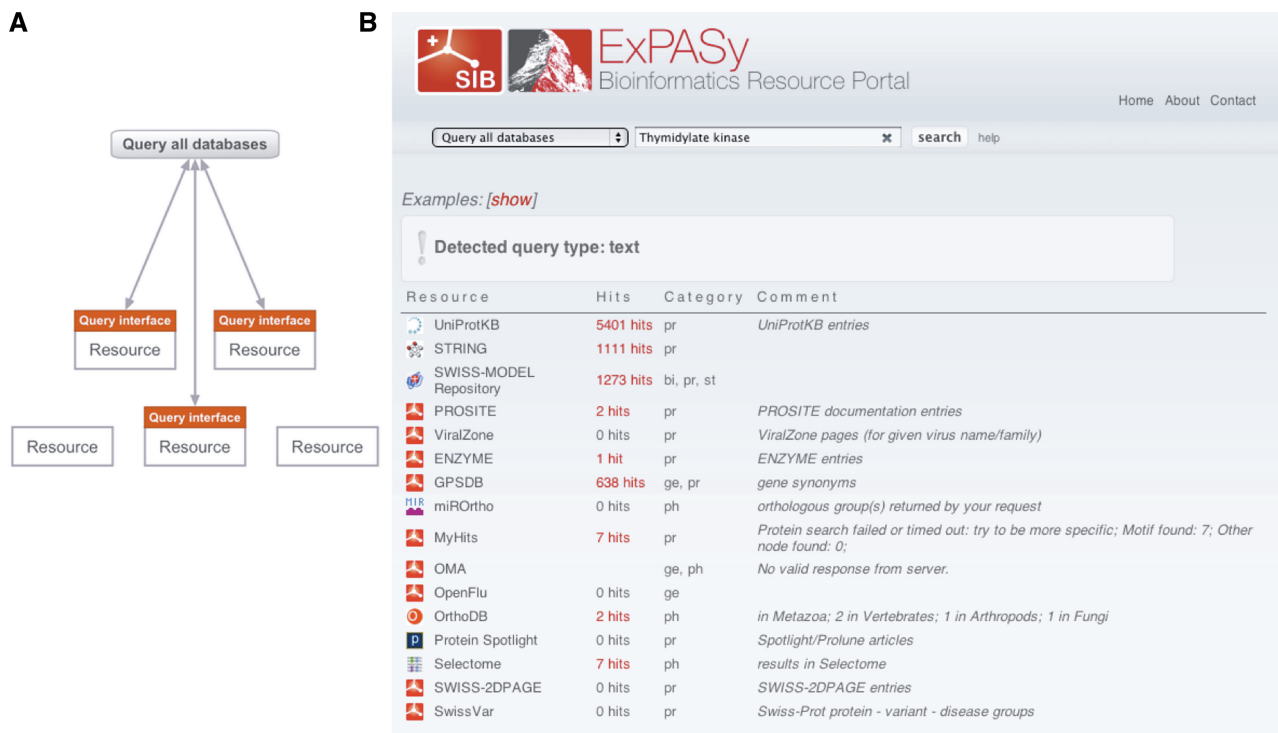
A

Query all databases

Query interface
Resource

Query interface
Resource

Query interface
Resource

Resource

Resource

B

SIB

ExPASy
Bioinformatics Resource Portal

Home About Contact

Query all databases
Thymidylate kinase
search help

Examples: [show]

Detected query type: text

| Resource | Hits | Category | Comment |
|---|---|---|---|
| UniProtKB | 5401 hits | pr | UniProtKB entries |
| STRING | 1111 hits | pr | |
| SWISS-MODEL Repository | 1273 hits | bi, pr, st | |
| PROSITE | 2 hits | pr | PROSITE documentation entries |
| ViralZone | 0 hits | pr | ViralZone pages (for given virus name/family) |
| ENZYME | 1 hit | pr | ENZYME entries |
| GPSDB | 638 hits | ge, pr | gene synonyms |
| miROrtho | 0 hits | ph | orthologous group(s) returned by your request |
| MyHits | 7 hits | pr | Protein search failed or timed out: try to be more specific; Motif found: 7; Other node found: 0; |
| OMA | | ge, ph | No valid response from server. |
| OpenFlu | 0 hits | ge | |
| OrthoDB | 2 hits | ph | in Metazoa; 2 in Vertebrates; 1 in Arthropods; 1 in Fungi |
| Protein Spotlight | 0 hits | pr | Spotlight/Prolune articles |
| Selectome | 7 hits | ph | results in Selectome |
| SWISS-2DPAGE | 0 hits | pr | SWISS-2DPAGE entries |
| SwissVar | 0 hits | pr | Swiss-Prot protein - variant - disease groups |